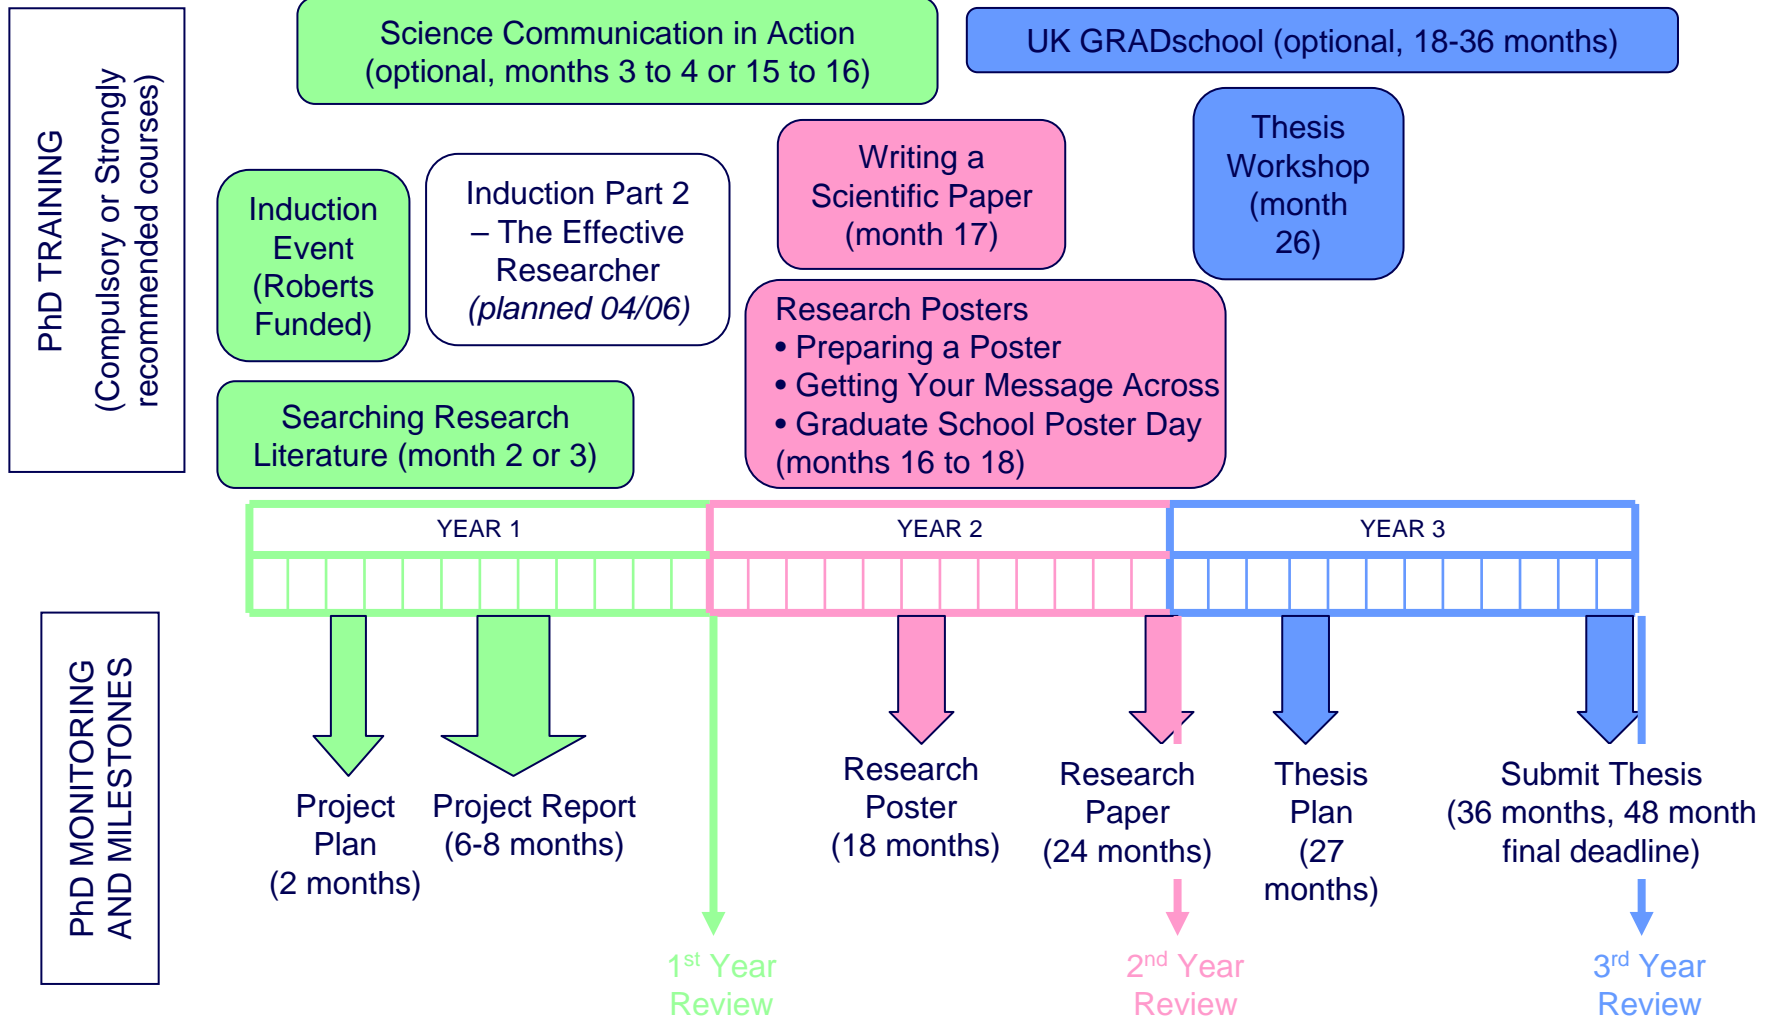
PhD TRAINING
(Compulsory or Strongly recommended courses)

Science Communication in Action
(optional, months 3 to 4 or 15 to 16)

UK GRADschool (optional, 18-36 months)

Thesis Workshop (month 26)

Writing a Scientific Paper (month 17)

Induction Event (Roberts Funded)

Induction Part 2 – The Effective Researcher *(planned 04/06)*

Research Posters
• Preparing a Poster
• Getting Your Message Across
• Graduate School Poster Day
(months 16 to 18)

Searching Research Literature (month 2 or 3)

YEAR 1

YEAR 2

YEAR 3

PhD MONITORING AND MILESTONES

Project Plan (2 months)

Project Report (6-8 months)

Research Poster (18 months)

Research Paper (24 months)

Thesis Plan (27 months)

Submit Thesis (36 months, 48 month final deadline)

1$^{st}$ Year Review

2$^{nd}$ Year Review

3$^{rd}$ Year Review